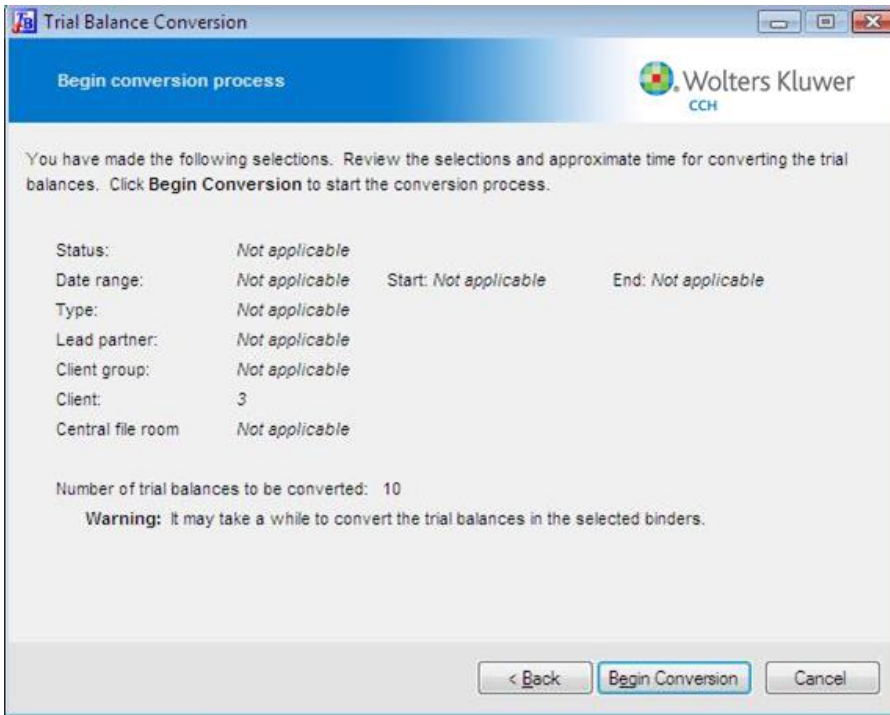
TB Trial Balance Conversion

Begin conversion process

Wolters Kluwer
CCH

You have made the following selections. Review the selections and approximate time for converting the trial balances. Click **Begin Conversion** to start the conversion process.

Status: *Not applicable*
Date range: *Not applicable* Start: *Not applicable* End: *Not applicable*
Type: *Not applicable*
Lead partner: *Not applicable*
Client group: *Not applicable*
Client: *3*
Central file room *Not applicable*

Number of trial balances to be converted: 10

**Warning:** It may take a while to convert the trial balances in the selected binders.

< Back Begin Conversion Cancel